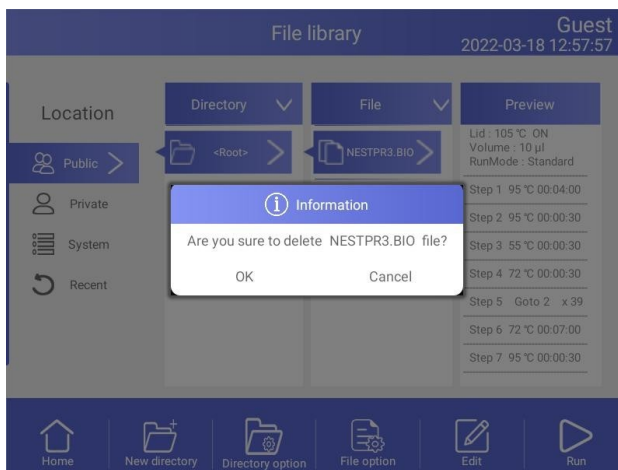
File library

Guest
2022-03-18 12:57:57

Location

Public

Private

System

Recent

Directory

<Root>

File

NESTPR3.BIO

Preview

Lid : 105 ℃ ON
Volume : 10 µl
RunMode : Standard

Step 1 95 ℃ 00:04:00

Step 2 95 ℃ 00:00:30

Step 3 55 ℃ 00:00:30

Step 4 72 ℃ 00:00:30

Step 5 Goto 2 x 39

Step 6 72 ℃ 00:07:00

Step 7 95 ℃ 00:00:30

Information

Are you sure to delete NESTPR3.BIO file?

OK

Cancel

Home

New directory

Directory option

File option

Edit

Run